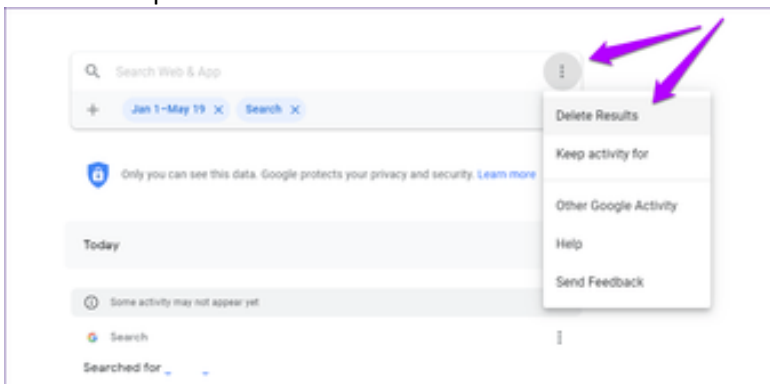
Search Web & App

Jan 1–May 19 ×  Search ×

Only you can see this data. Google protects your privacy and security. Learn more

Today

Some activity may not appear yet

Search

Searched for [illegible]

Delete Results

Keep activity for

Other Google Activity

Help

Send Feedback